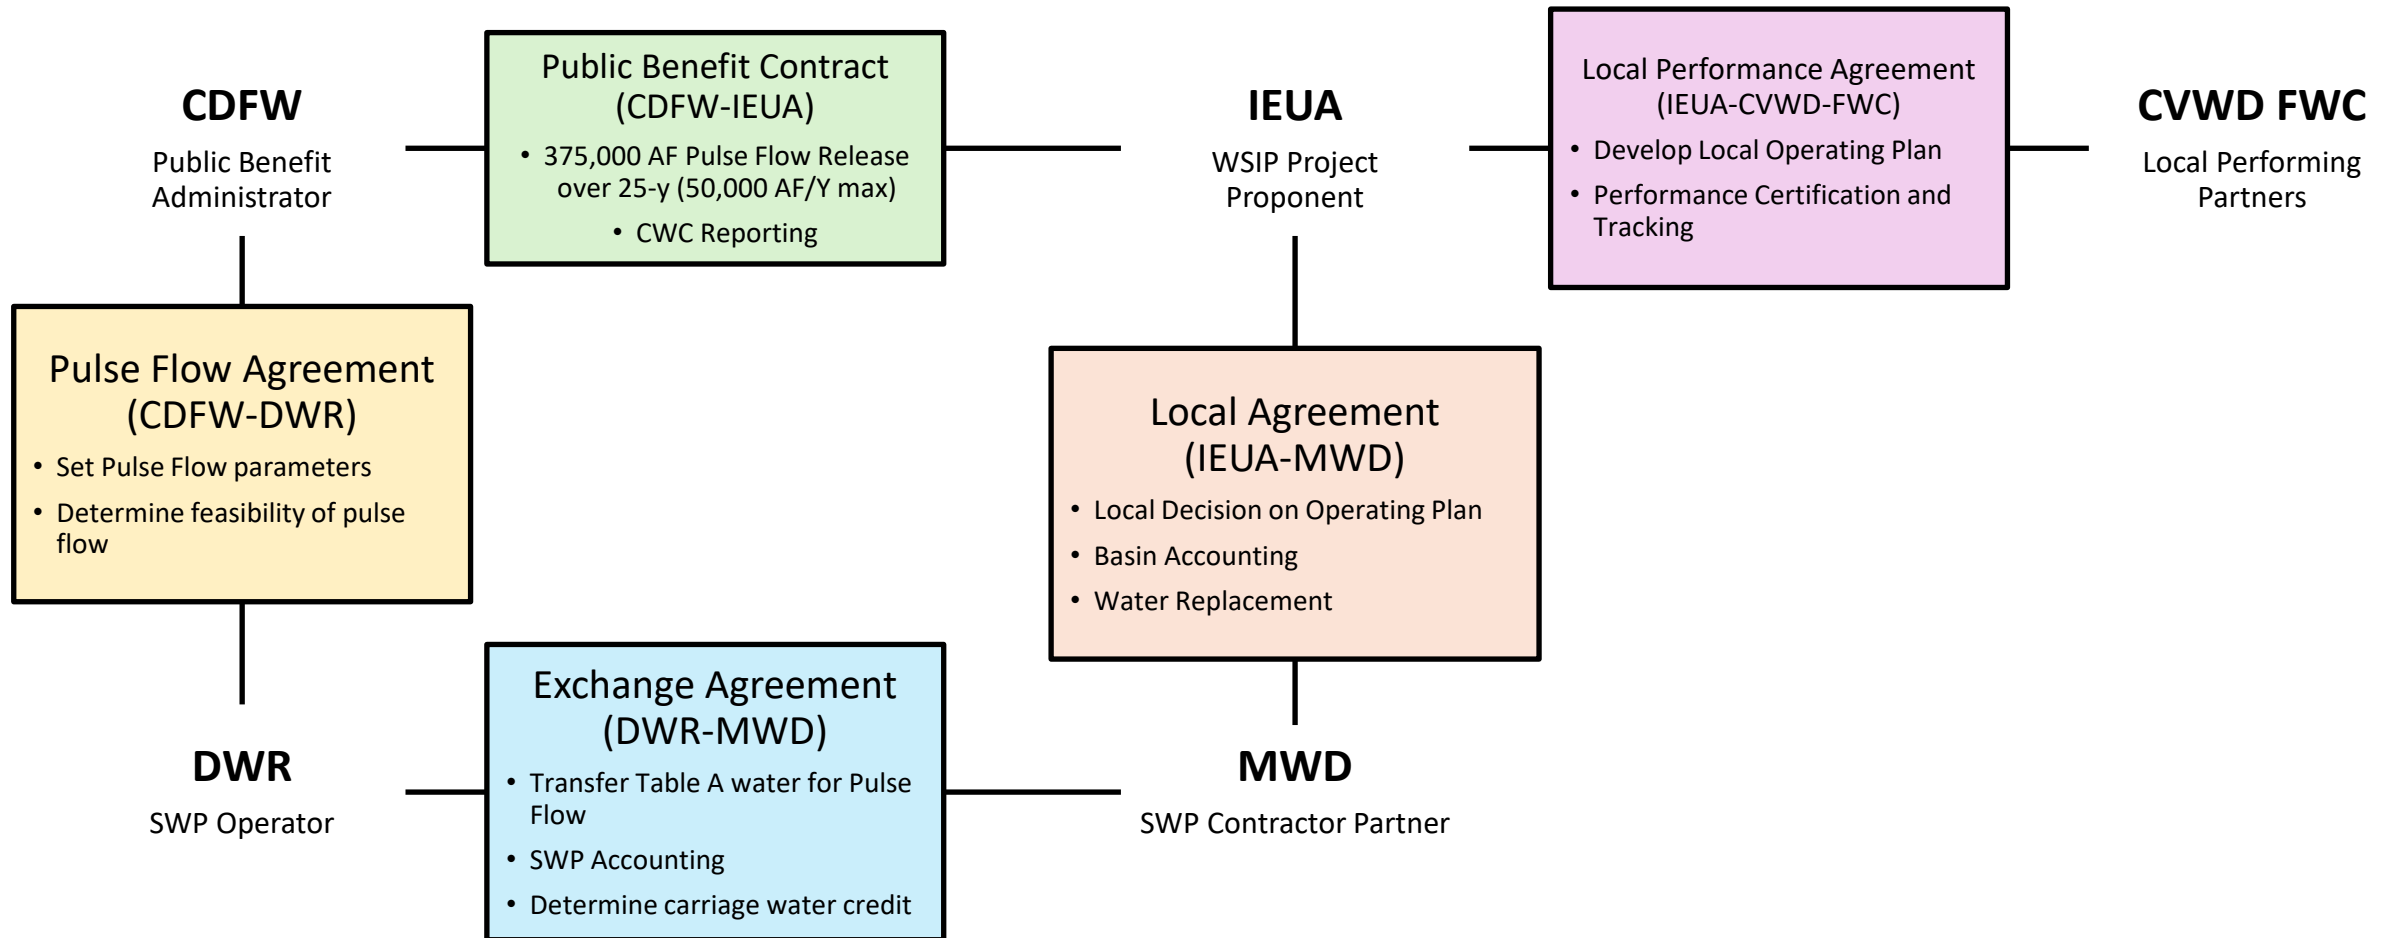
CDFW

Public Benefit Administrator

Public Benefit Contract (CDFW-IEUA)

- 375,000 AF Pulse Flow Release over 25-y (50,000 AF/Y max)
- CWC Reporting

IEUA

WSIP Project Proponent

Local Performance Agreement (IEUA-CVWD-FWC)

- Develop Local Operating Plan
- Performance Certification and Tracking

CVWD FWC

Local Performing Partners

Pulse Flow Agreement (CDFW-DWR)

- Set Pulse Flow parameters
- Determine feasibility of pulse flow

Local Agreement (IEUA-MWD)

- Local Decision on Operating Plan
- Basin Accounting
- Water Replacement

DWR

SWP Operator

Exchange Agreement (DWR-MWD)

- Transfer Table A water for Pulse Flow
- SWP Accounting
- Determine carriage water credit

MWD

SWP Contractor Partner